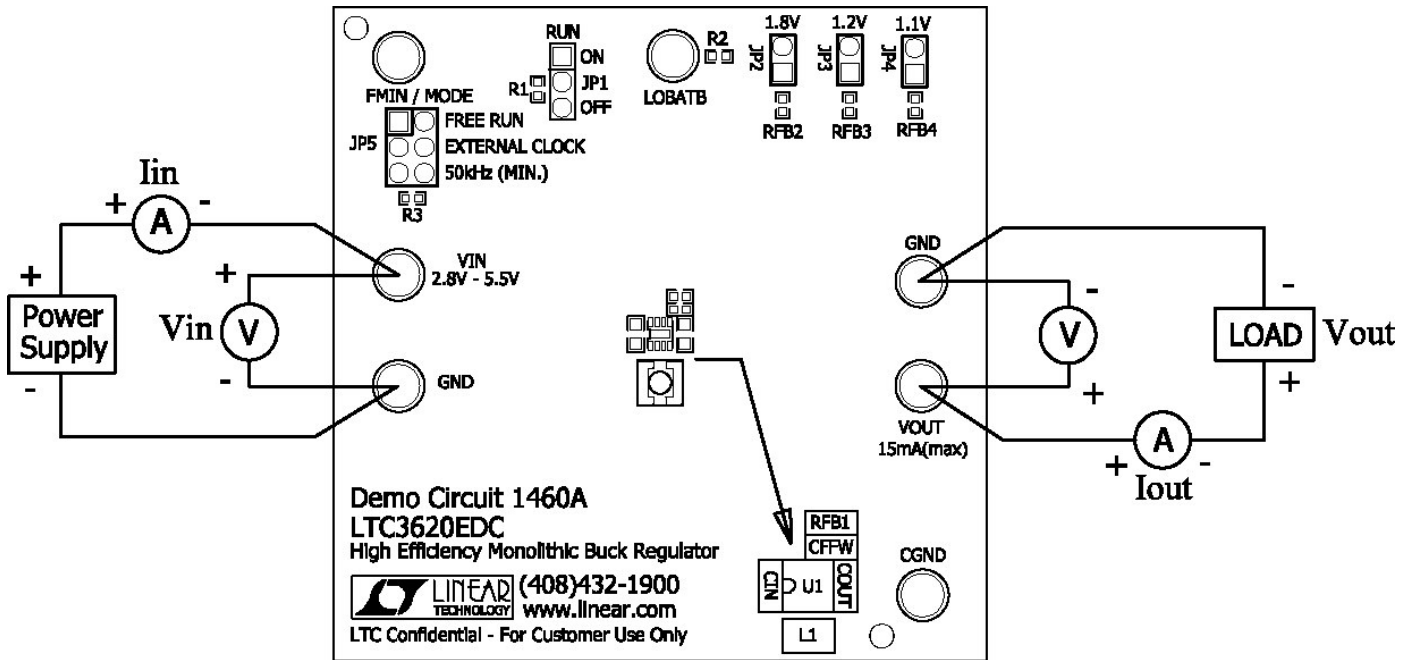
RUN
ON
JP1
OFF
R1
FMIN / MODE
JP5
FREE RUN
EXTERNAL CLOCK
50kHz (MIN.)
R3
LOBATB
R2
1.8V
JP2
RFB2
1.2V
JP3
RFB3
1.1V
JP4
RFB4

Iin
+ A -
+
Power Supply
-
+
Vin V
-
VIN
2.8V - 5.5V
GND

GND
-
V
+
VOUT
15mA(max)
-
LOAD Vout
+
+ A -
Iout

Demo Circuit 1460A
LTC3620EDC
High Efficiency Monolithic Buck Regulator
LINEAR TECHNOLOGY (408)432-1900
www.linear.com
LTC Confidential - For Customer Use Only

RFB1
CFFW
CIN U1 COUT
L1
CGND